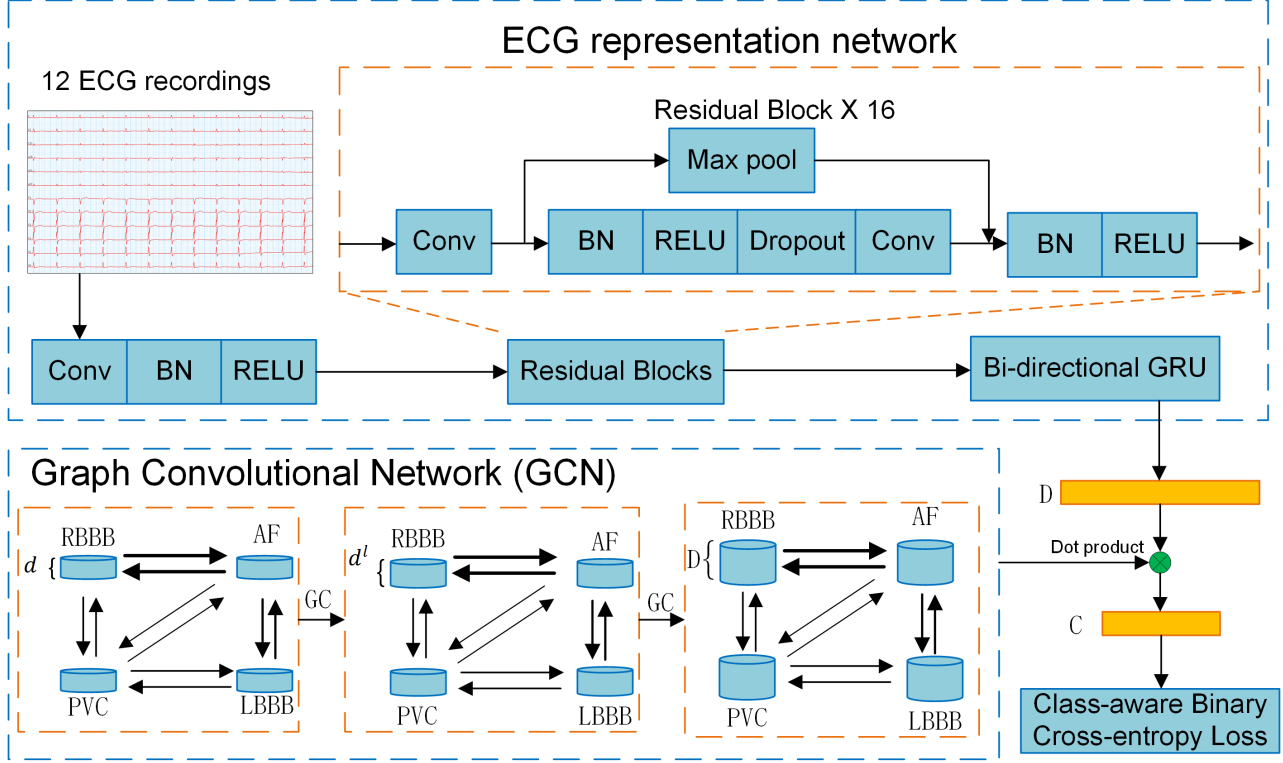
ECG representation network

12 ECG recordings

Residual Block X 16

Max pool

Conv

BN

RELU

Dropout

Conv

BN

RELU

Conv

BN

RELU

Residual Blocks

Bi-directional GRU

Graph Convolutional Network (GCN)

D

RBBB

AF

$d$

PVC

LBBB

GC

RBBB

AF

$d^l$

PVC

LBBB

GC

RBBB

AF

D

PVC

LBBB

Dot product

C

Class-aware Binary Cross-entropy Loss